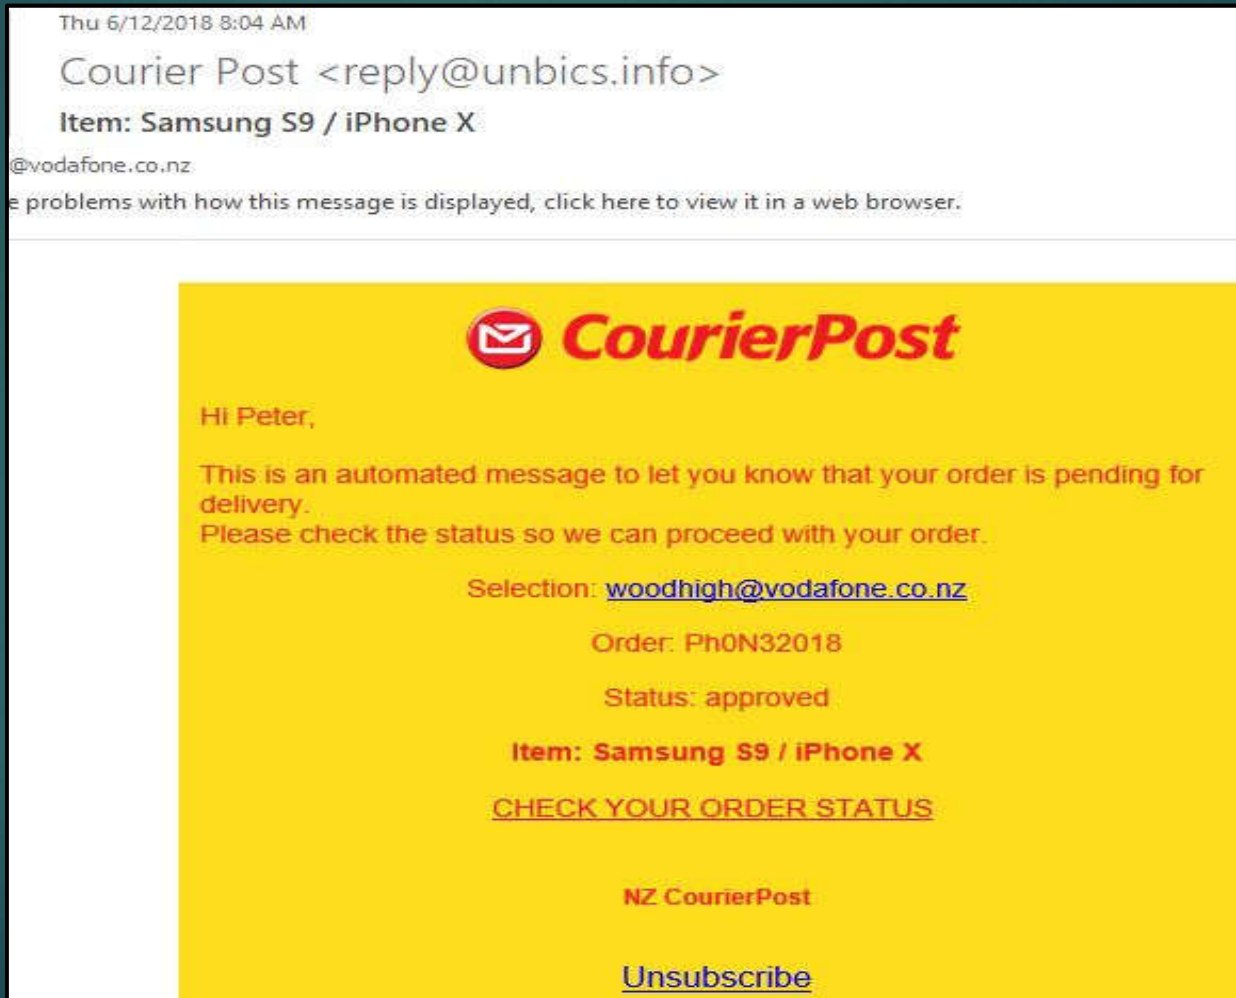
Thu 6/12/2018 8:04 AM

Courier Post <reply@unbics.info>

Item: Samsung S9 / iPhone X

@vodafone.co.nz

e problems with how this message is displayed, click here to view it in a web browser.

CourierPost

Hi Peter,

This is an automated message to let you know that your order is pending for delivery.
Please check the status so we can proceed with your order.

Selection: woodhigh@vodafone.co.nz

Order: Ph0N32018

Status: approved

Item: Samsung S9 / iPhone X

CHECK YOUR ORDER STATUS

NZ CourierPost

Unsubscribe